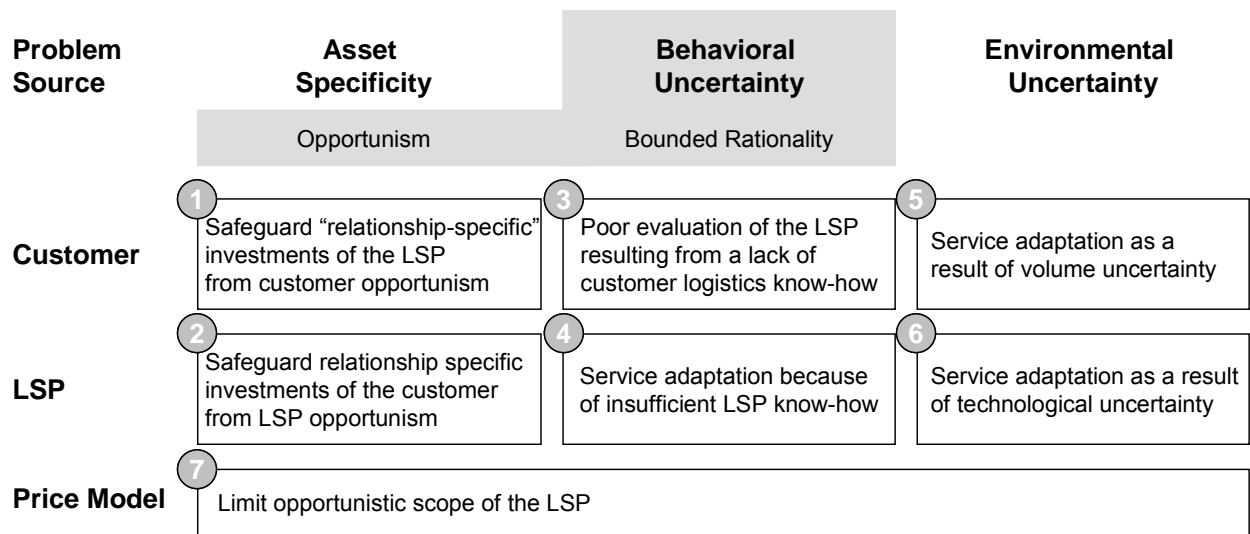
| Problem Source | Asset Specificity | Behavioral Uncertainty | Environmental Uncertainty |
|---|---|---|---|
| | Opportunism | Bounded Rationality | |
| Customer | 1 Safeguard “relationship-specific” investments of the LSP from customer opportunism | 3 Poor evaluation of the LSP resulting from a lack of customer logistics know-how | 5 Service adaptation as a result of volume uncertainty |
| LSP | 2 Safeguard relationship specific investments of the customer from LSP opportunism | 4 Service adaptation because of insufficient LSP know-how | 6 Service adaptation as a result of technological uncertainty |
| Price Model | 7 Limit opportunistic scope of the LSP | | |